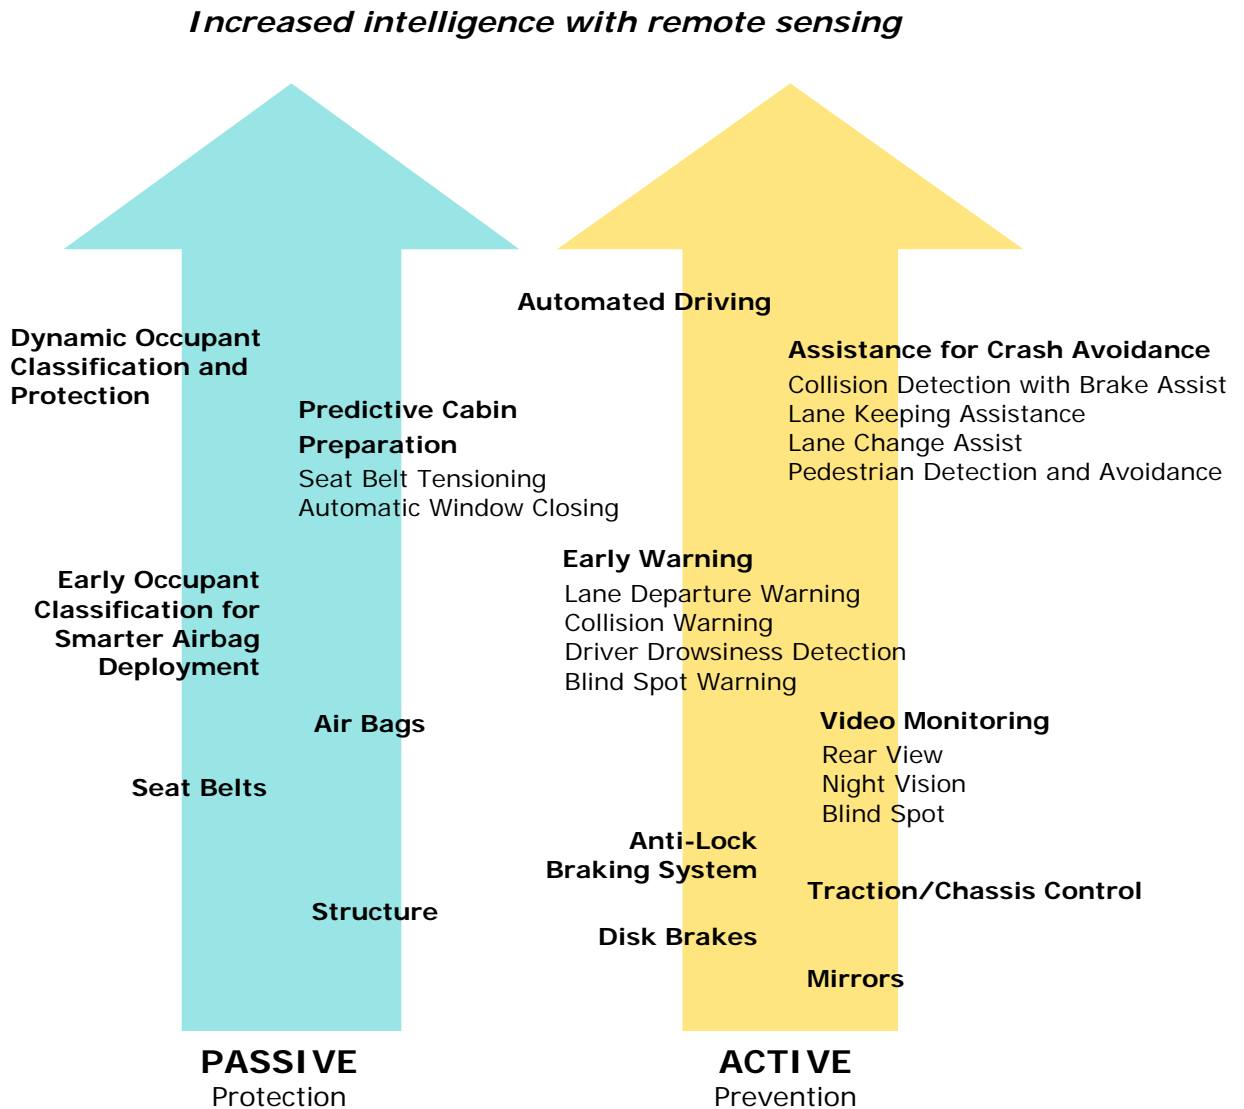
Increased intelligence with remote sensing

Automated Driving

Dynamic Occupant Classification and Protection

Assistance for Crash Avoidance
Collision Detection with Brake Assist
Lane Keeping Assistance
Lane Change Assist
Pedestrian Detection and Avoidance

Predictive Cabin Preparation
Seat Belt Tensioning
Automatic Window Closing

Early Warning
Lane Departure Warning
Collision Warning
Driver Drowsiness Detection
Blind Spot Warning

Early Occupant Classification for Smarter Airbag Deployment

Air Bags

Video Monitoring
Rear View
Night Vision
Blind Spot

Seat Belts

Anti-Lock Braking System

Traction/Chassis Control

Structure

Disk Brakes

Mirrors

PASSIVE
Protection

ACTIVE
Prevention